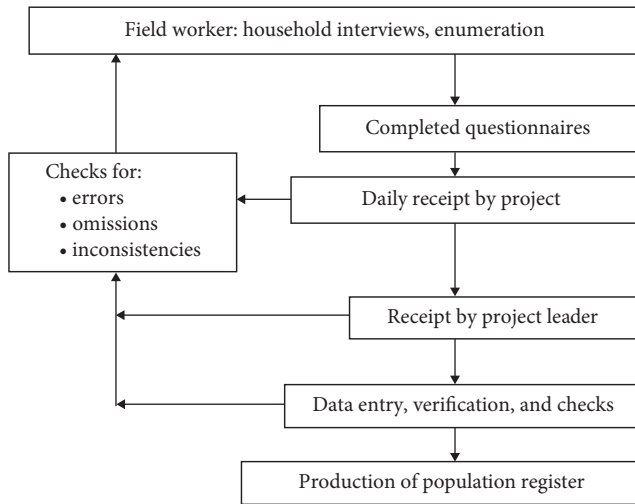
Field worker: household interviews, enumeration

Completed questionnaires

Checks for:
• errors
• omissions
• inconsistencies

Daily receipt by project

Receipt by project leader

Data entry, verification, and checks

Production of population register